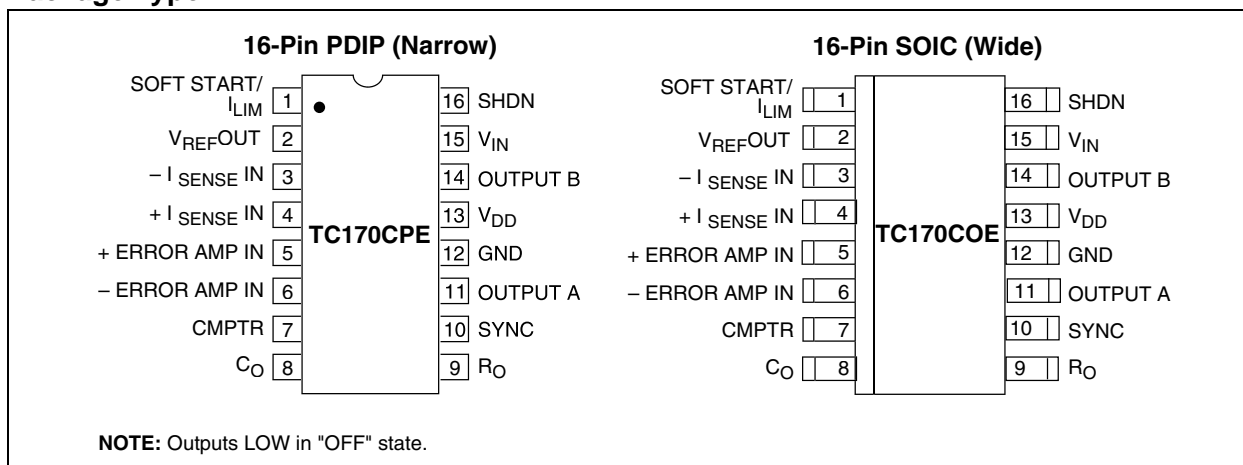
16-Pin PDIP (Narrow)

SOFT START/ $I_{LIM}$ 1
$V_{REF}$OUT 2
– $I_{SENSE}$ IN 3
+ $I_{SENSE}$ IN 4
+ ERROR AMP IN 5
– ERROR AMP IN 6
CMPTR 7
$C_O$ 8

TC170CPE

16 SHDN
15 $V_{IN}$
14 OUTPUT B
13 $V_{DD}$
12 GND
11 OUTPUT A
10 SYNC
9 $R_O$

16-Pin SOIC (Wide)

SOFT START/ $I_{LIM}$ 1
$V_{REF}$OUT 2
– $I_{SENSE}$ IN 3
+ $I_{SENSE}$ IN 4
+ ERROR AMP IN 5
– ERROR AMP IN 6
CMPTR 7
$C_O$ 8

TC170COE

16 SHDN
15 $V_{IN}$
14 OUTPUT B
13 $V_{DD}$
12 GND
11 OUTPUT A
10 SYNC
9 $R_O$

NOTE: Outputs LOW in "OFF" state.